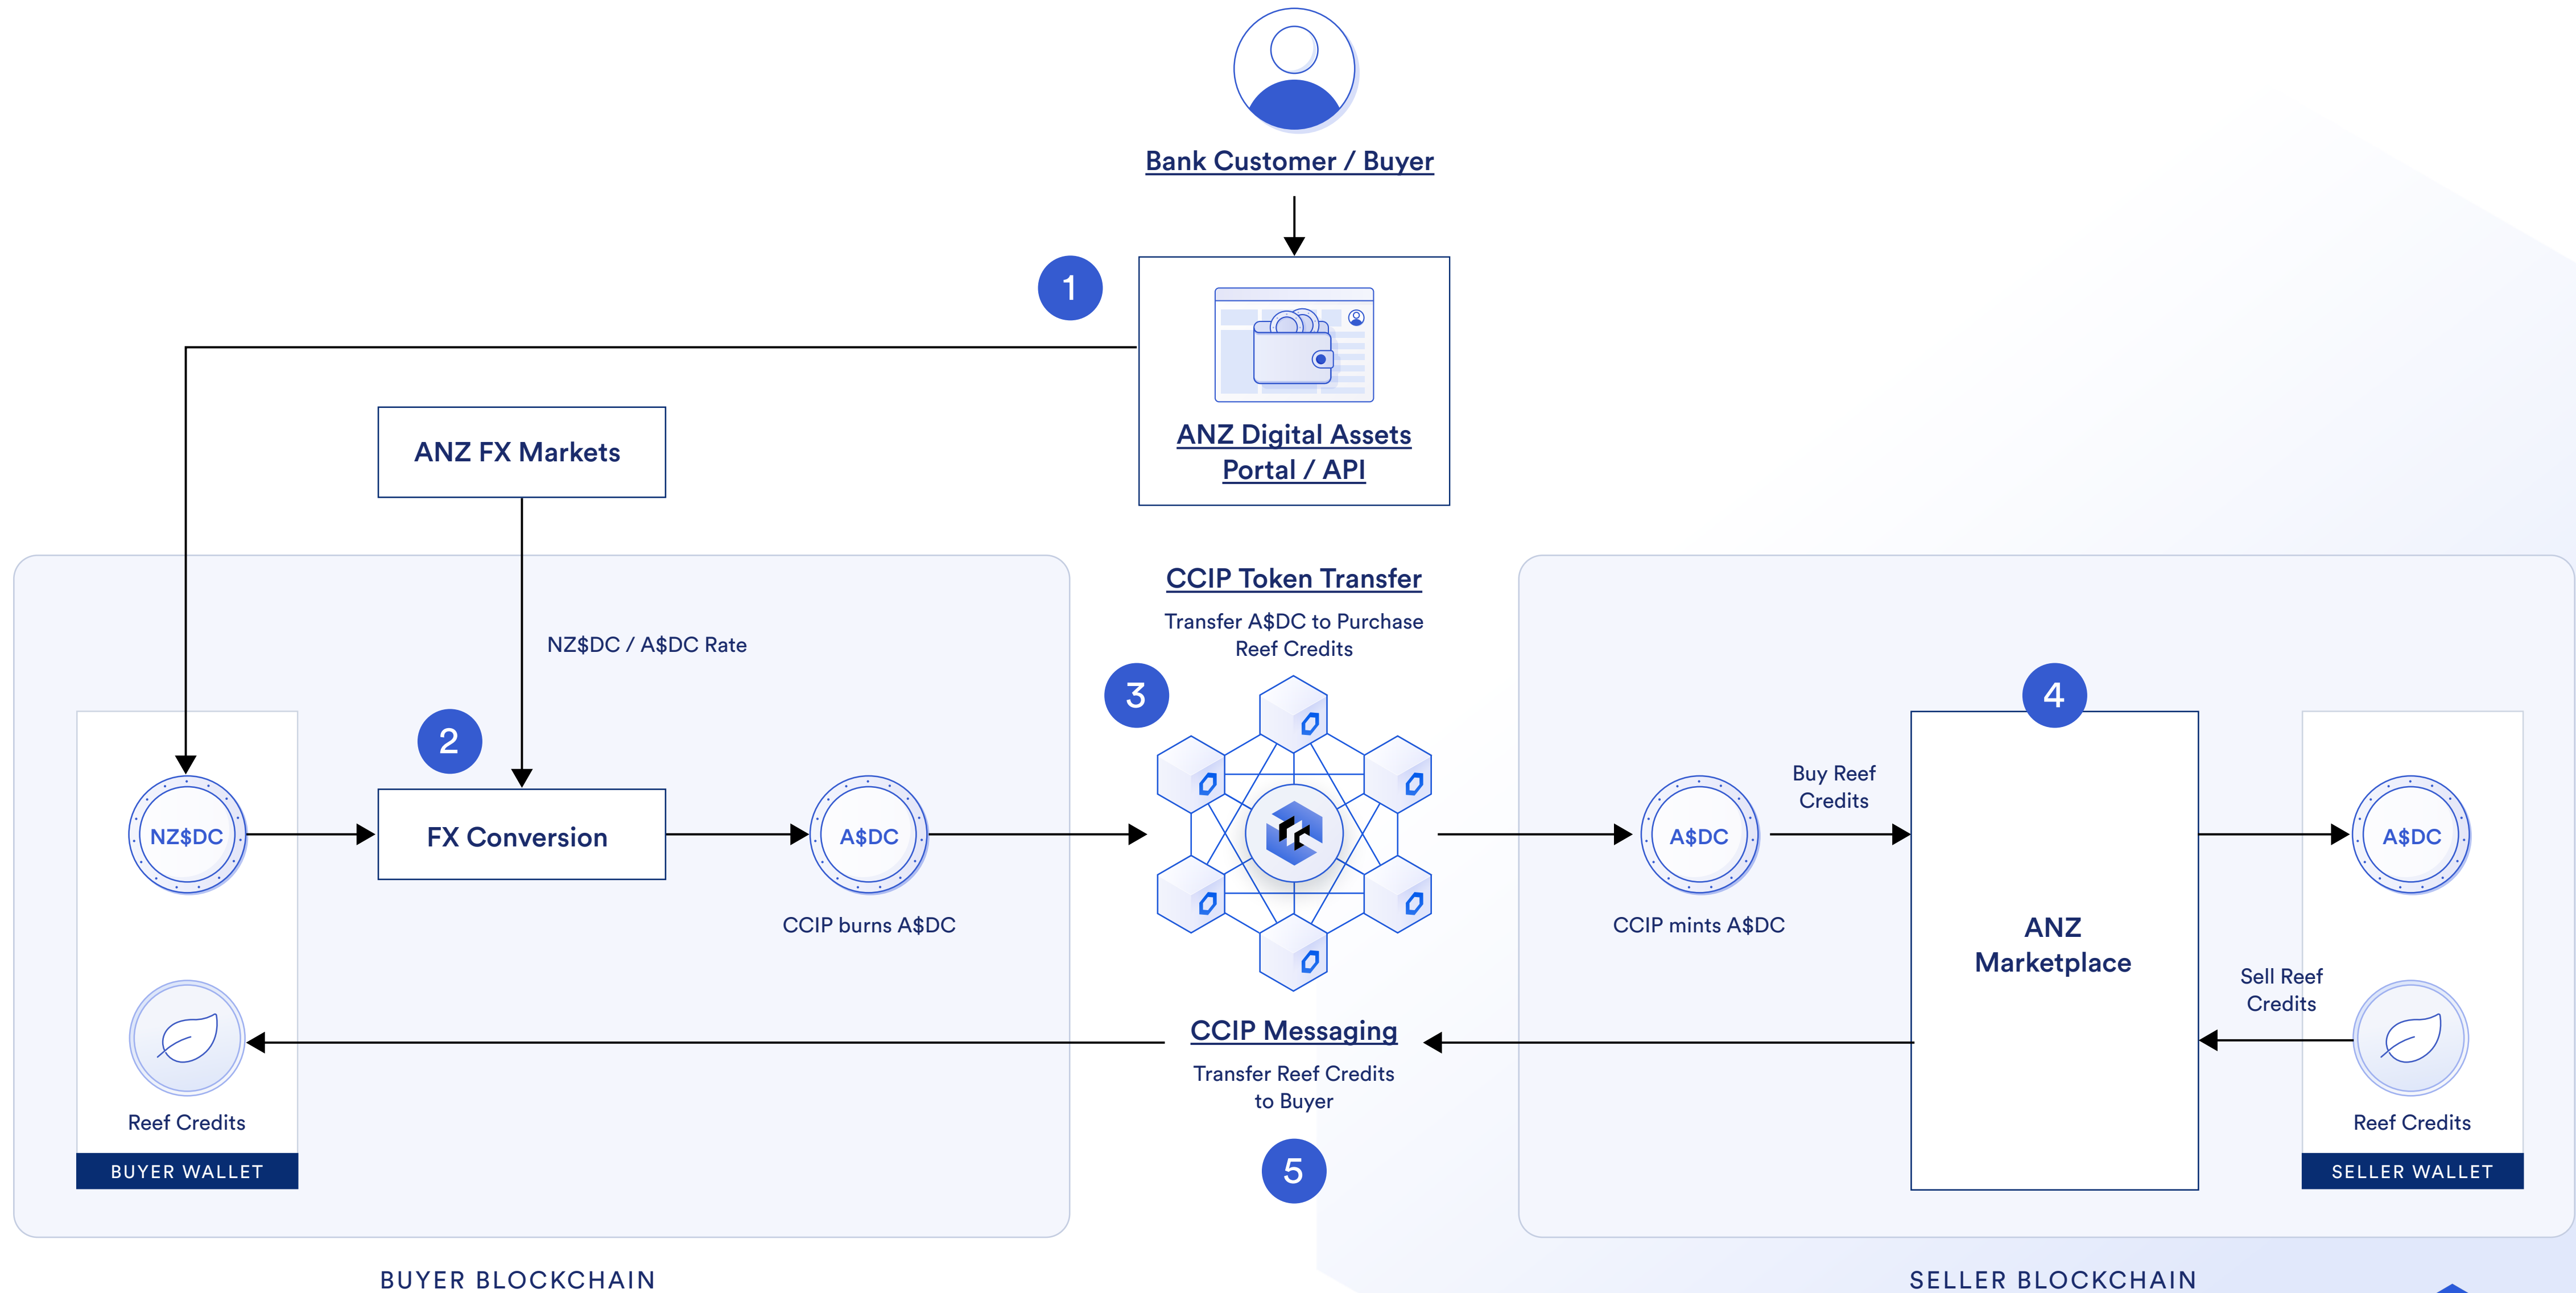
Bank Customer / Buyer

1

ANZ Digital Assets Portal / API

ANZ FX Markets

NZ$DC / A$DC Rate

2

NZ$DC

FX Conversion

A$DC

CCIP burns A$DC

CCIP Token Transfer

Transfer A$DC to Purchase Reef Credits

3

A$DC

CCIP mints A$DC

Buy Reef Credits

4

ANZ Marketplace

A$DC

Sell Reef Credits

Reef Credits

SELLER WALLET

Reef Credits

BUYER WALLET

CCIP Messaging

Transfer Reef Credits to Buyer

5

BUYER BLOCKCHAIN

SELLER BLOCKCHAIN